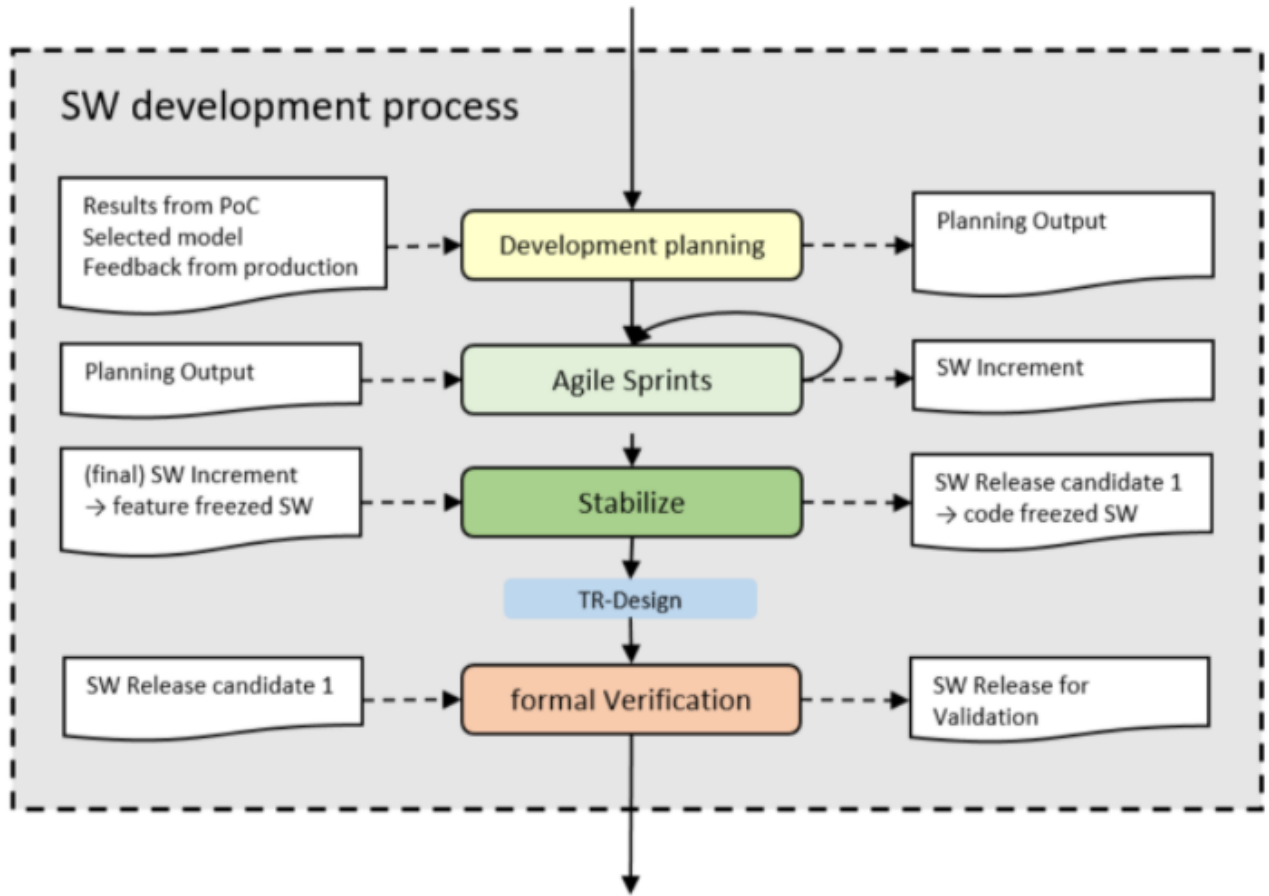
SW development process

Results from PoC
Selected model
Feedback from production

Development planning

Planning Output

Planning Output

Agile Sprints

SW Increment

(final) SW Increment
→ feature freezed SW

Stabilize

SW Release candidate 1
→ code freezed SW

TR-Design

SW Release candidate 1

formal Verification

SW Release for Validation